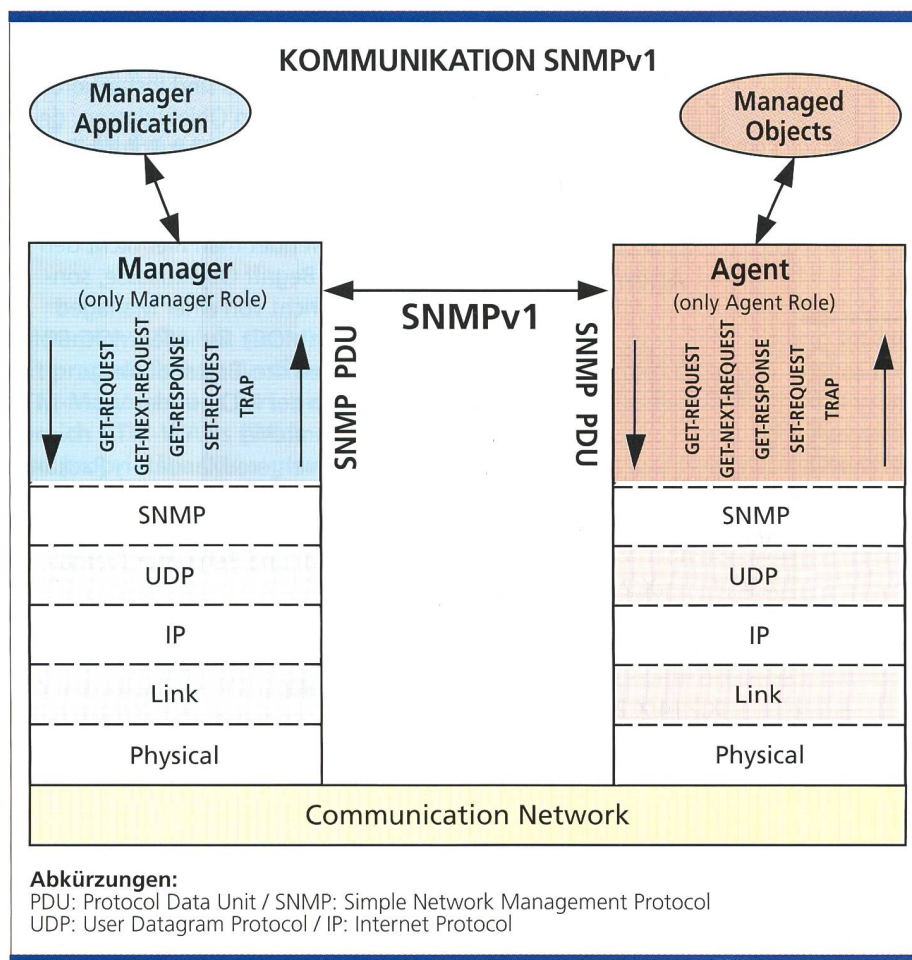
KOMMUNIKATION SNMPv1

Manager Application

Managed Objects

Manager
(only Manager Role)

GET-REQUEST
GET-NEXT-REQUEST
GET-RESPONSE
SET-REQUEST
TRAP

SNMP PDU

SNMPv1

SNMP PDU

Agent
(only Agent Role)

GET-REQUEST
GET-NEXT-REQUEST
GET-RESPONSE
SET-REQUEST
TRAP

SNMP

UDP

IP

Link

Physical

SNMP

UDP

IP

Link

Physical

Communication Network

Abkürzungen:
PDU: Protocol Data Unit / SNMP: Simple Network Management Protocol
UDP: User Datagram Protocol / IP: Internet Protocol